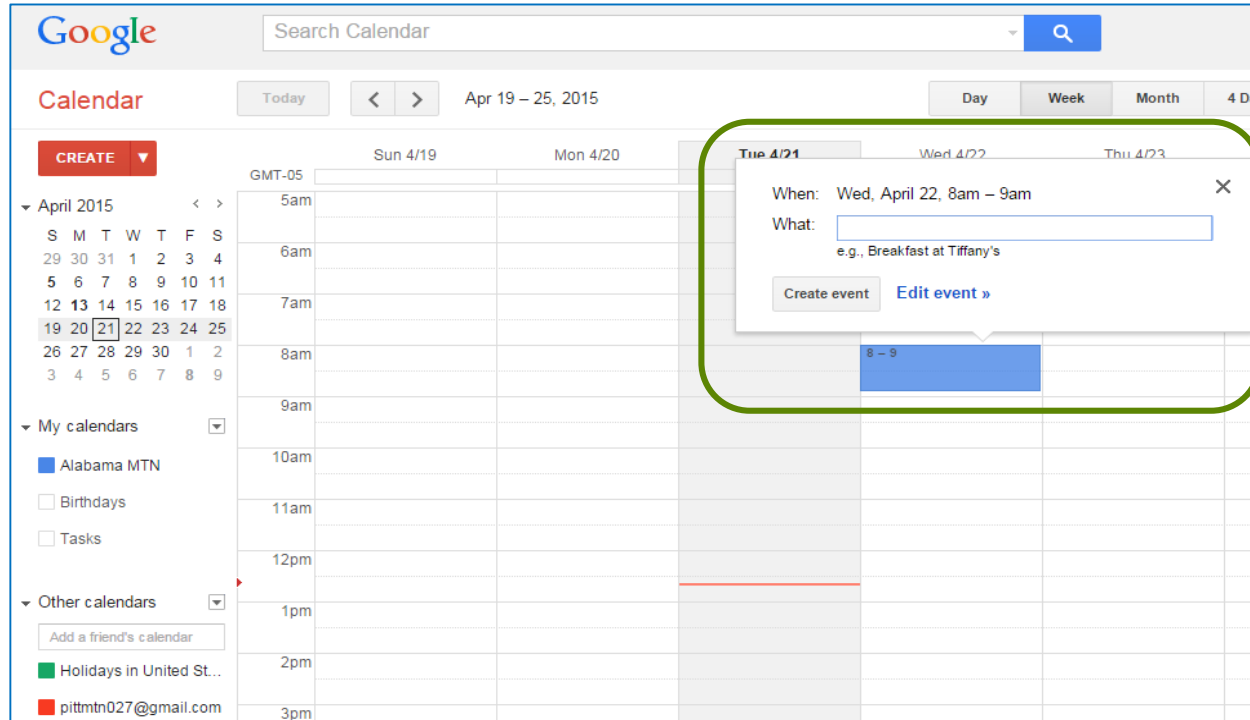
Google

Search Calendar

Calendar

Today

Apr 19 – 25, 2015

Day | Week | Month | 4 D

CREATE

April 2015

| S | M | T | W | T | F | S |
|---|---|---|---|---|---|---|
| 29 | 30 | 31 | 1 | 2 | 3 | 4 |
| 5 | 6 | 7 | 8 | 9 | 10 | 11 |
| 12 | 13 | 14 | 15 | 16 | 17 | 18 |
| 19 | 20 | 21 | 22 | 23 | 24 | 25 |
| 26 | 27 | 28 | 29 | 30 | 1 | 2 |
| 3 | 4 | 5 | 6 | 7 | 8 | 9 |

My calendars

Alabama MTN

Birthdays

Tasks

Other calendars

Add a friend's calendar

Holidays in United St...

pittmtn027@gmail.com

GMT-05

Sun 4/19 | Mon 4/20 | Tue 4/21 | Wed 4/22 | Thu 4/23

5am
6am
7am
8am
9am
10am
11am
12pm
1pm
2pm
3pm

8 – 9

When: Wed, April 22, 8am – 9am

What:

e.g., Breakfast at Tiffany's

Create event

Edit event »